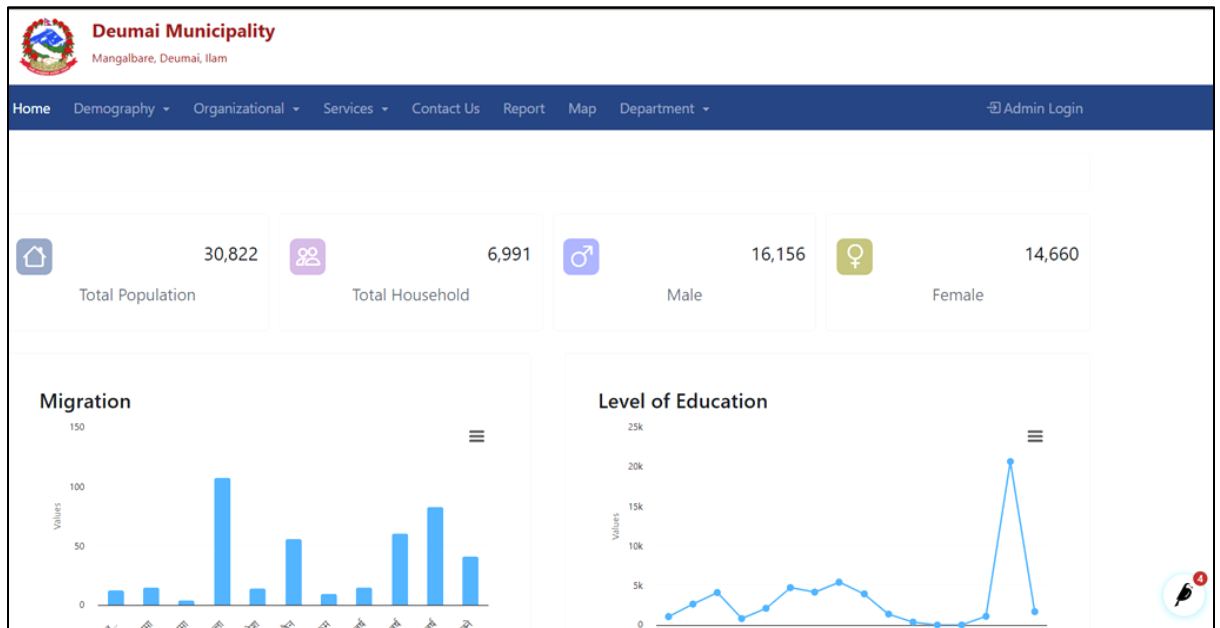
Deumai Municipality
Mangalbare, Deumai, Ilam

Home Demography Organizational Services Contact Us Report Map Department Admin Login

30,822
Total Population

6,991
Total Household

16,156
Male

14,660
Female

Migration

150
100
50
0
Values

Level of Education

25k
20k
15k
10k
5k
0
Values

4